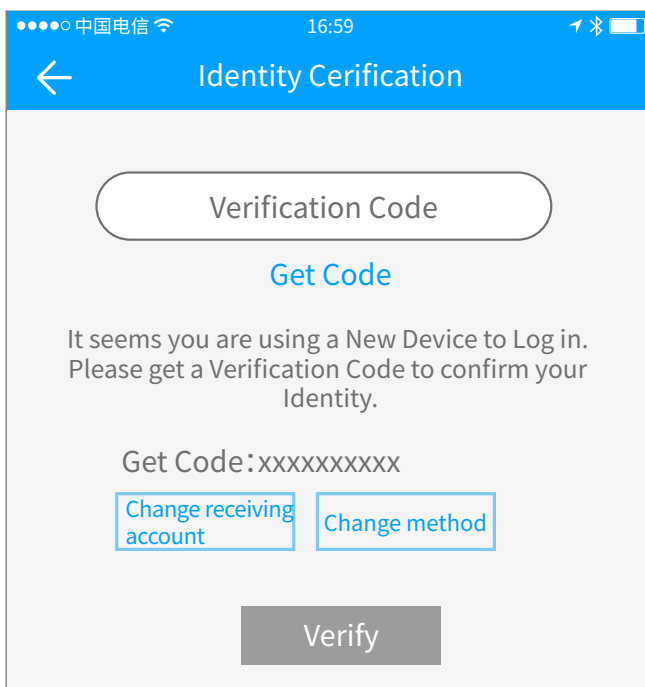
●●●●○ 中国电信 16:59

Identity Cerification

Verification Code

Get Code

It seems you are using a New Device to Log in. Please get a Verification Code to confirm your Identity.

Get Code：xxxxxxxxxx

Change receiving account

Change method

Verify